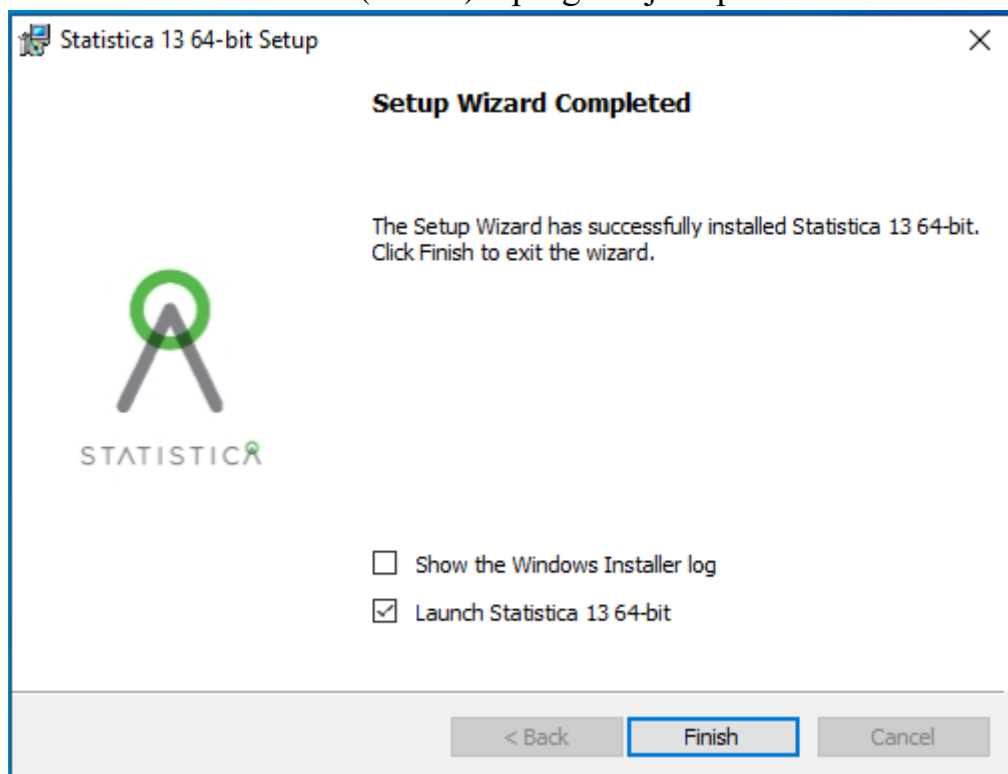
Statistica 13 64-bit Setup

×

Setup Wizard Completed

The Setup Wizard has successfully installed Statistica 13 64-bit. Click Finish to exit the wizard.

STATISTICA

☐ Show the Windows Installer log

☑ Launch Statistica 13 64-bit

< Back

Finish

Cancel